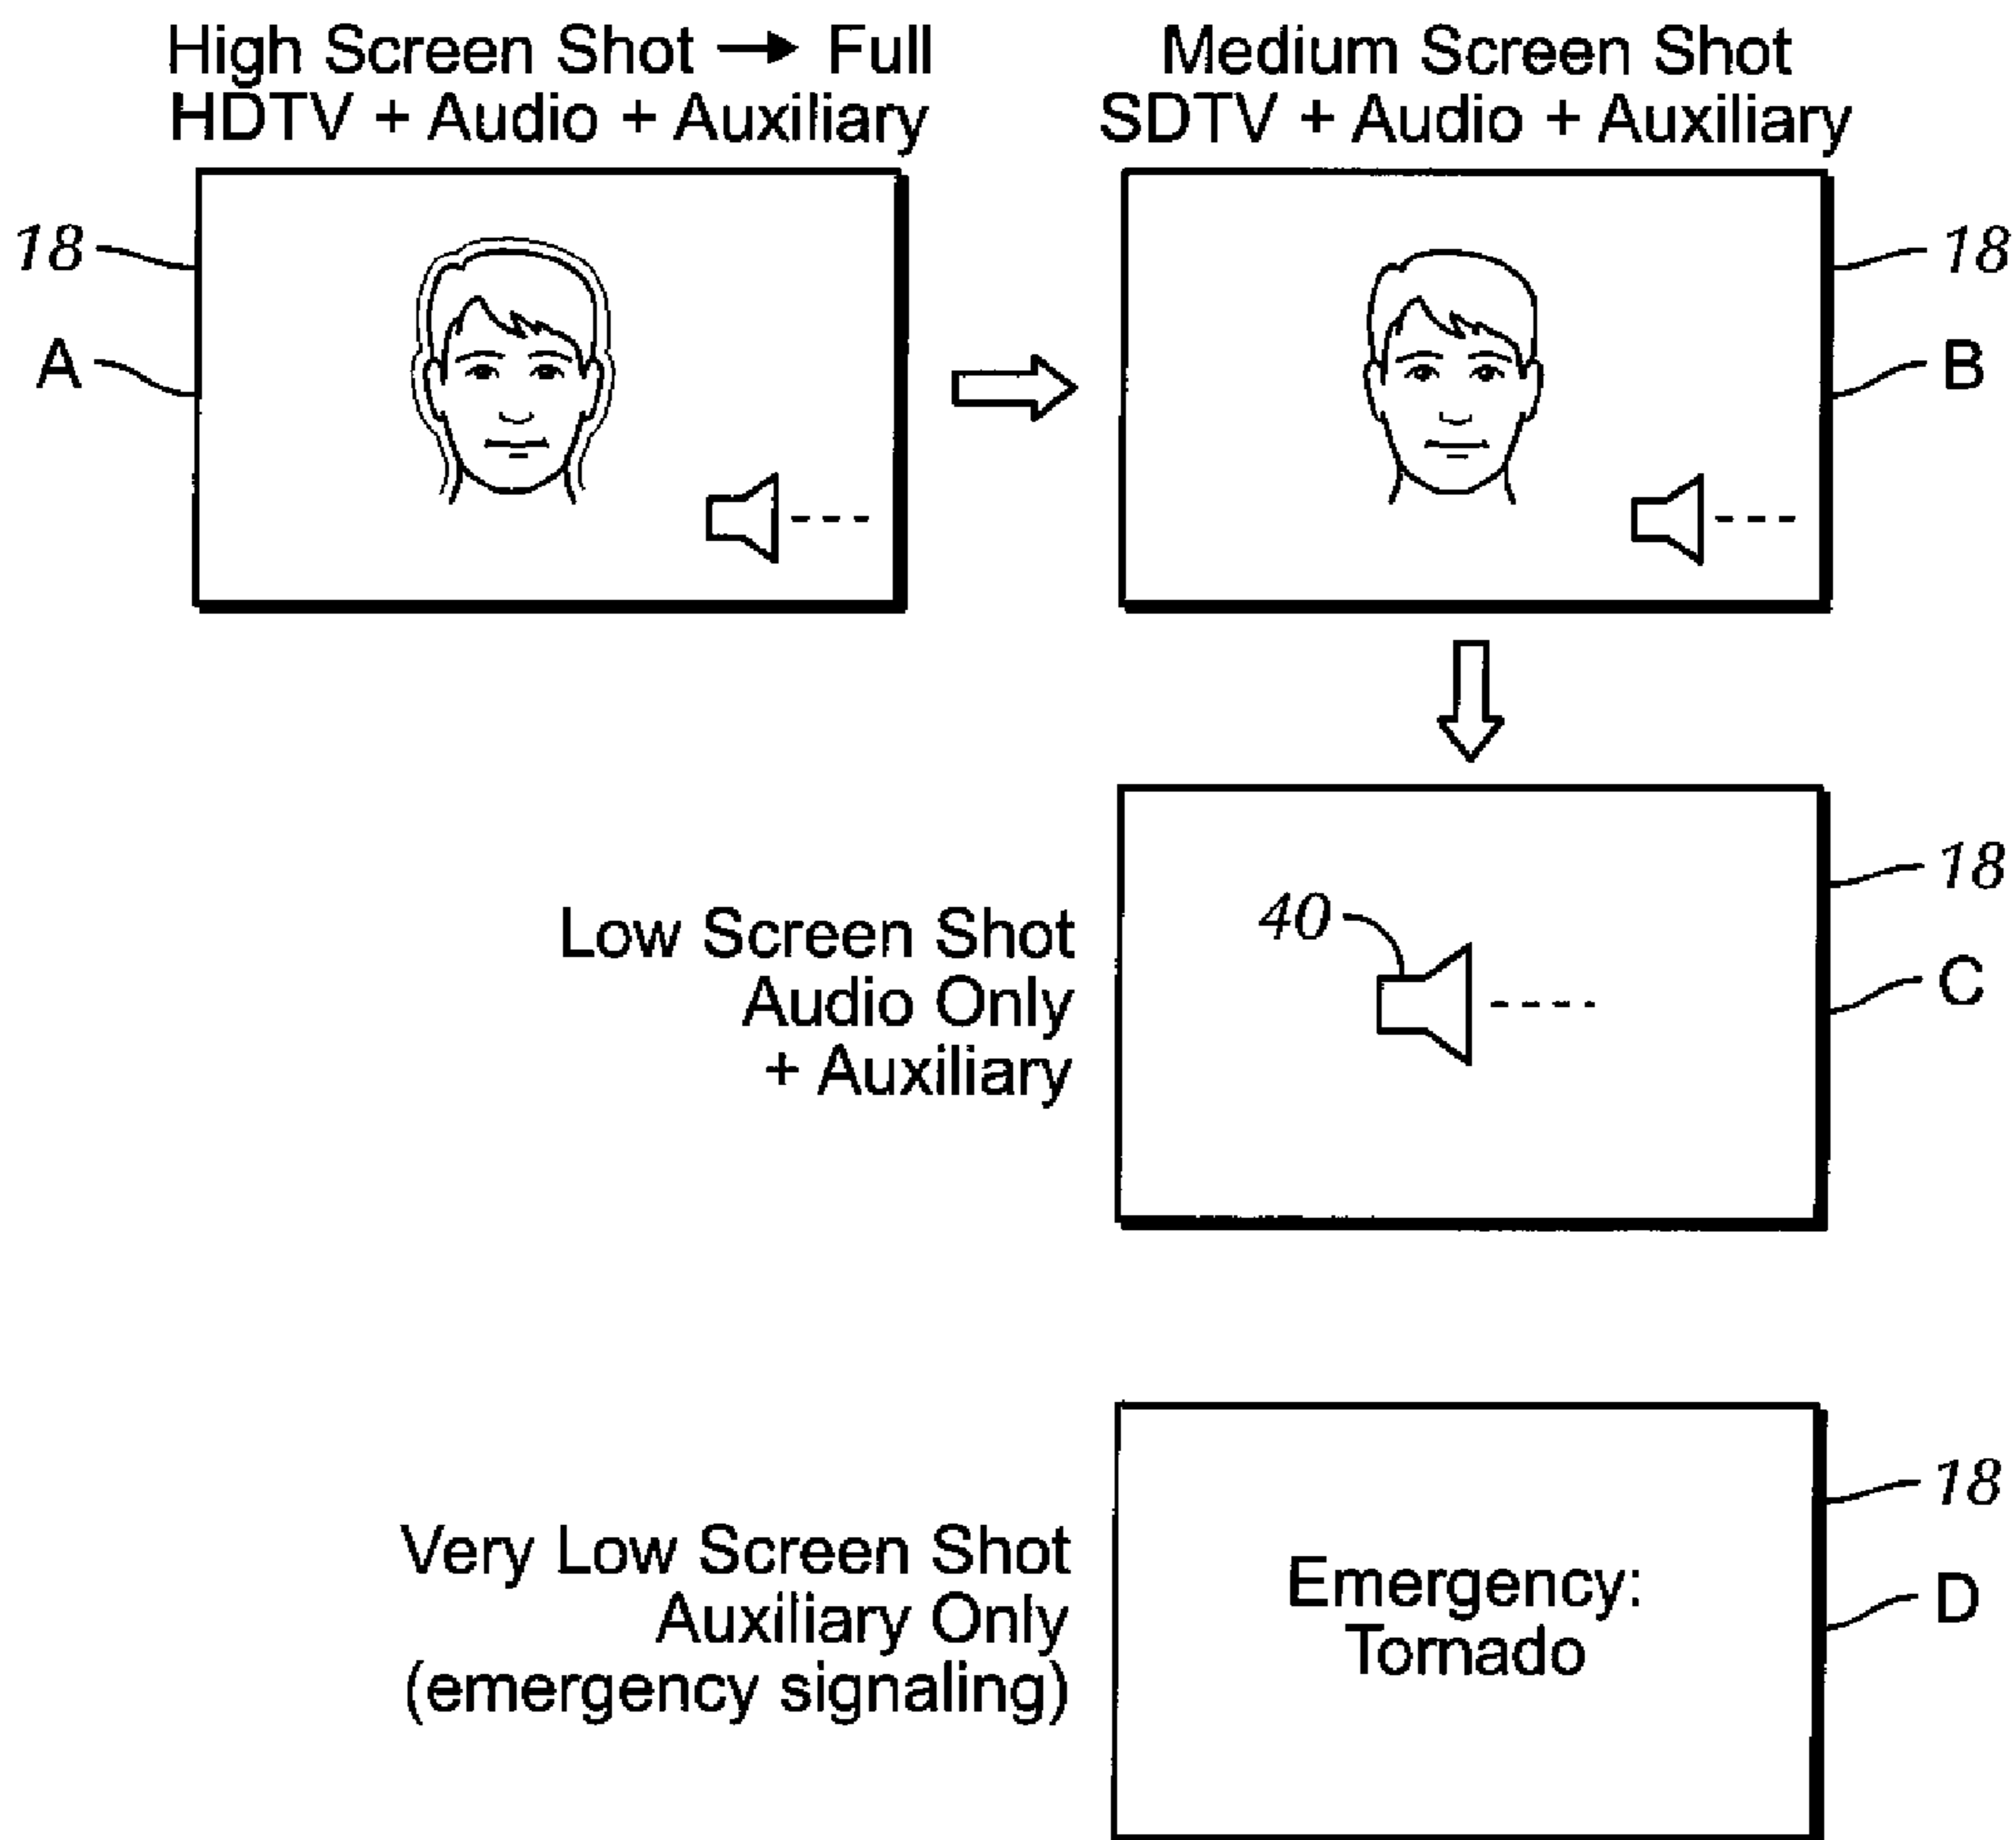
High Screen Shot → Full HDTV + Audio + Auxiliary

18

A

Medium Screen Shot SDTV + Audio + Auxiliary

18

B

Low Screen Shot Audio Only + Auxiliary

40

18

C

Very Low Screen Shot Auxiliary Only (emergency signaling)

Emergency: Tornado

18

D